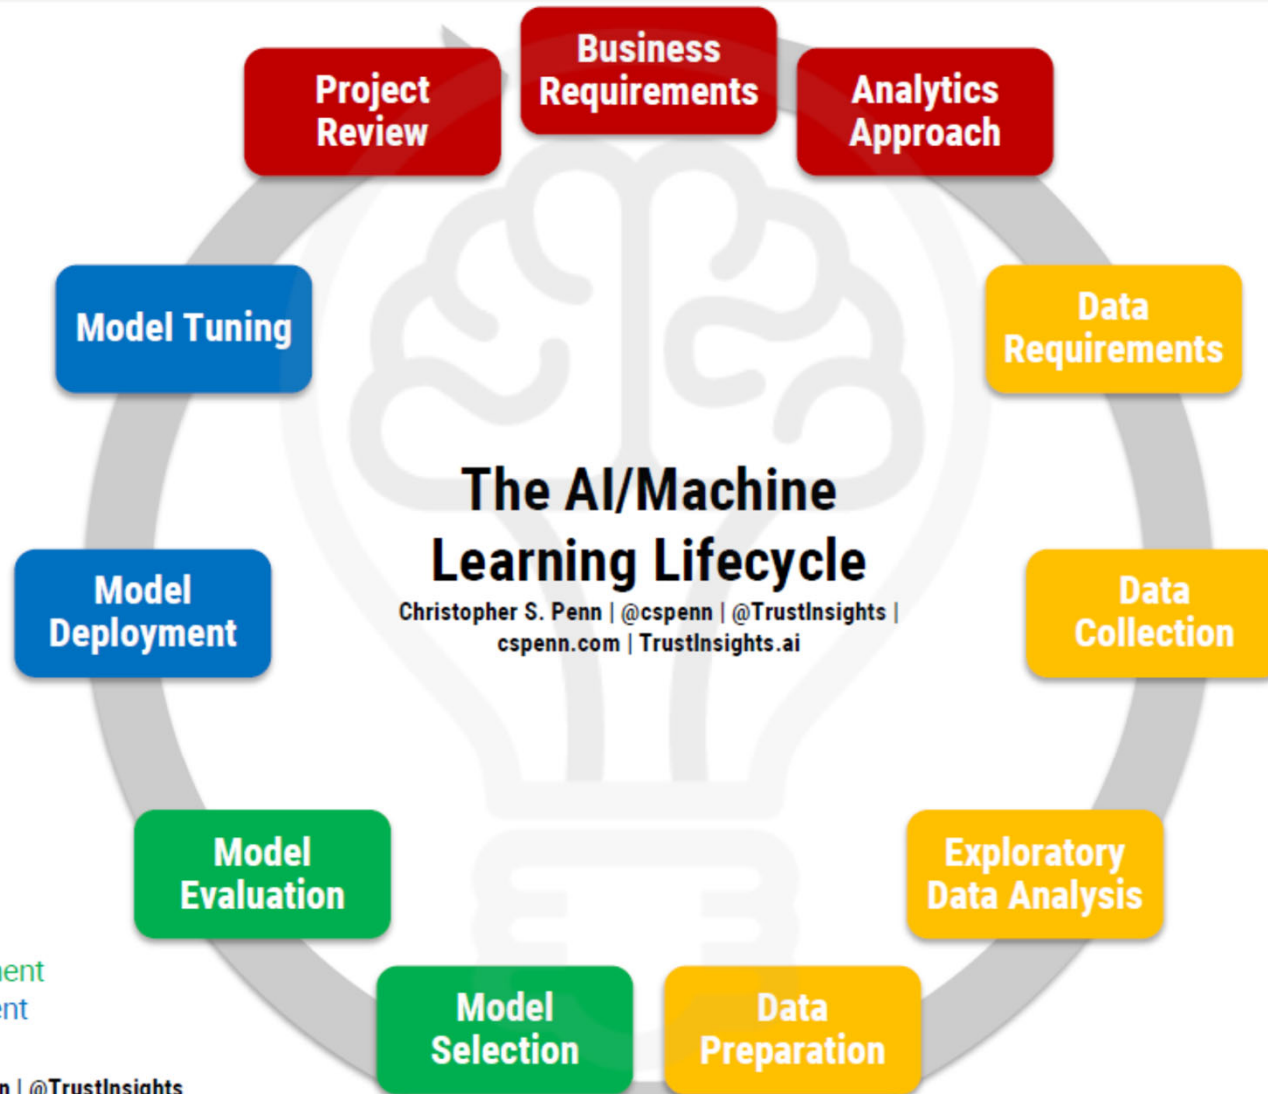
Business Requirements

Analytics Approach

Data Requirements

Data Collection

Exploratory Data Analysis

Data Preparation

Model Selection

Model Evaluation

Model Deployment

Model Tuning

Project Review

The AI/Machine Learning Lifecycle

Christopher S. Penn | @cspenn | @TrustInsights | cspenn.com | TrustInsights.ai

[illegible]ent
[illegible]nt
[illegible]n | @TrustInsights